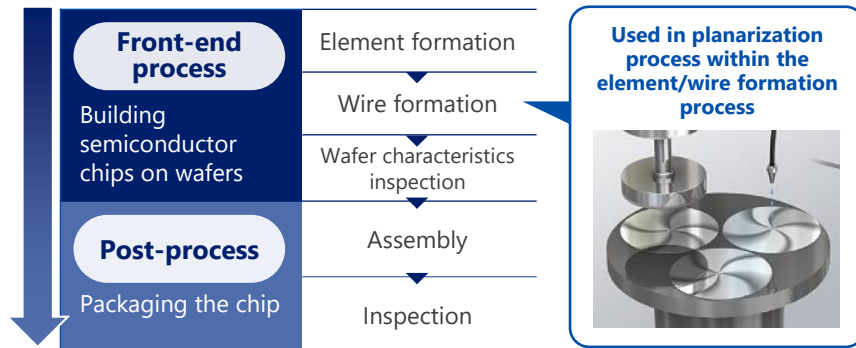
Front-end process

Building semiconductor chips on wafers

Post-process

Packaging the chip

Element formation

Wire formation

Wafer characteristics inspection

Assembly

Inspection

Used in planarization process within the element/wire formation process